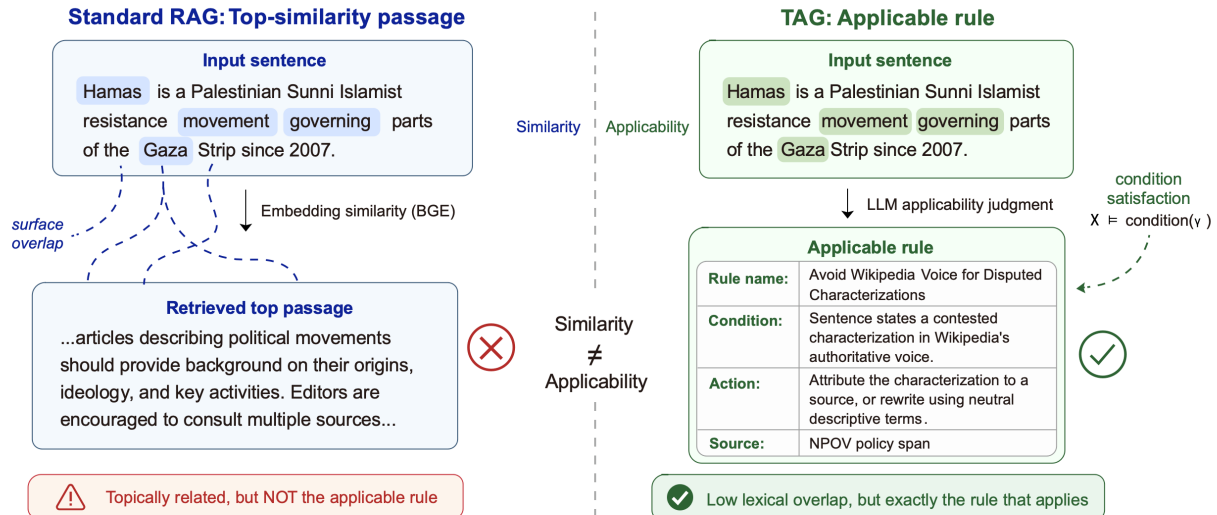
Standard RAG: Top-similarity passage

Input sentence

Hamas is a Palestinian Sunni Islamist resistance movement governing parts of the Gaza Strip since 2007.

surface overlap

Embedding similarity (BGE)

Retrieved top passage

...articles describing political movements should provide background on their origins, ideology, and key activities. Editors are encouraged to consult multiple sources...

Topically related, but NOT the applicable rule

Similarity

Applicability

Similarity $\neq$ Applicability

TAG: Applicable rule

Input sentence

Hamas is a Palestinian Sunni Islamist resistance movement governing parts of the Gaza Strip since 2007.

LLM applicability judgment

condition satisfaction

$x \models \text{condition}(r)$

Applicable rule

| Rule name: | Avoid Wikipedia Voice for Disputed Characterizations |
|---|---|
| Condition: | Sentence states a contested characterization in Wikipedia's authoritative voice. |
| Action: | Attribute the characterization to a source, or rewrite using neutral descriptive terms. |
| Source: | NPOV policy span |

Low lexical overlap, but exactly the rule that applies